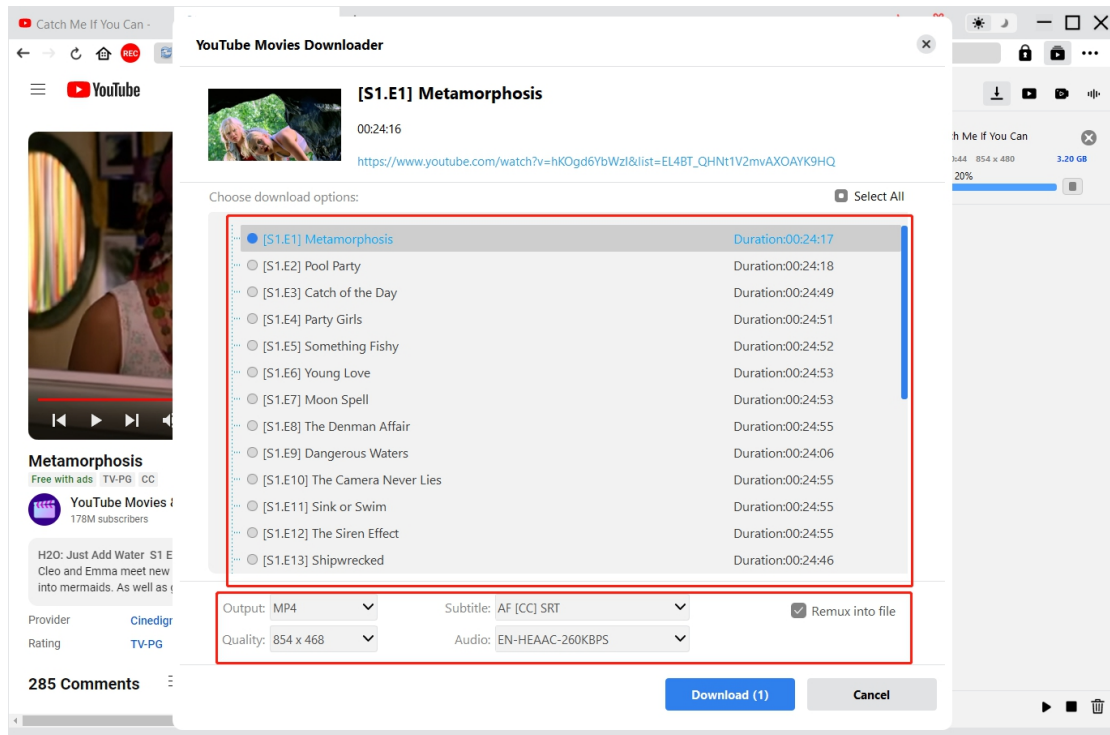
Catch Me If You Can -

REC

YouTube

Metamorphosis
Free with ads TV-PG CC

YouTube Movies &
178M subscribers

H2O: Just Add Water S1 E
Cleo and Emma meet new
into mermaids. As well as

Provider Cinedigr
Rating TV-PG

285 Comments

YouTube Movies Downloader

[S1.E1] Metamorphosis
00:24:16
https://www.youtube.com/watch?v=hKOgd6YbWzI&list=EL4BT_QHNt1V2mvAXOAYK9HQ

Choose download options:
Select All

| | |
|---|---|
| [S1.E1] Metamorphosis | Duration:00:24:17 |
| [S1.E2] Pool Party | Duration:00:24:18 |
| [S1.E3] Catch of the Day | Duration:00:24:49 |
| [S1.E4] Party Girls | Duration:00:24:51 |
| [S1.E5] Something Fishy | Duration:00:24:52 |
| [S1.E6] Young Love | Duration:00:24:53 |
| [S1.E7] Moon Spell | Duration:00:24:53 |
| [S1.E8] The Denman Affair | Duration:00:24:55 |
| [S1.E9] Dangerous Waters | Duration:00:24:06 |
| [S1.E10] The Camera Never Lies | Duration:00:24:55 |
| [S1.E11] Sink or Swim | Duration:00:24:55 |
| [S1.E12] The Siren Effect | Duration:00:24:55 |
| [S1.E13] Shipwrecked | Duration:00:24:46 |

Output: MP4
Subtitle: AF [CC] SRT
Remux into file
Quality: 854 x 468
Audio: EN-HEAAC-260KBPS

Download (1)
Cancel

h Me If You Can
:44 854 x 480 3.20 GB
20%